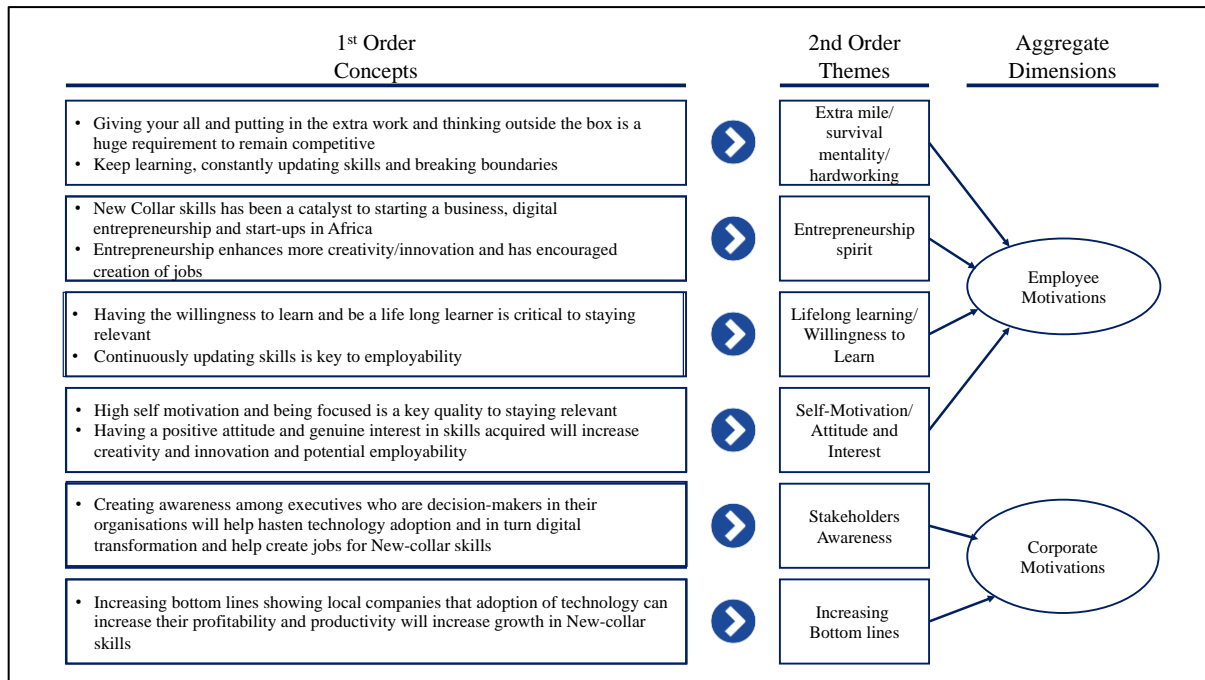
1$^{st}$ Order Concepts

2nd Order Themes

Aggregate Dimensions

• Giving your all and putting in the extra work and thinking outside the box is a huge requirement to remain competitive
• Keep learning, constantly updating skills and breaking boundaries

Extra mile/ survival mentality/ hardworking

• New Collar skills has been a catalyst to starting a business, digital entrepreneurship and start-ups in Africa
• Entrepreneurship enhances more creativity/innovation and has encouraged creation of jobs

Entrepreneurship spirit

Employee Motivations

• Having the willingness to learn and be a life long learner is critical to staying relevant
• Continuously updating skills is key to employability

Lifelong learning/ Willingness to Learn

• High self motivation and being focused is a key quality to staying relevant
• Having a positive attitude and genuine interest in skills acquired will increase creativity and innovation and potential employability

Self-Motivation/ Attitude and Interest

• Creating awareness among executives who are decision-makers in their organisations will help hasten technology adoption and in turn digital transformation and help create jobs for New-collar skills

Stakeholders Awareness

Corporate Motivations

• Increasing bottom lines showing local companies that adoption of technology can increase their profitability and productivity will increase growth in New-collar skills

Increasing Bottom lines